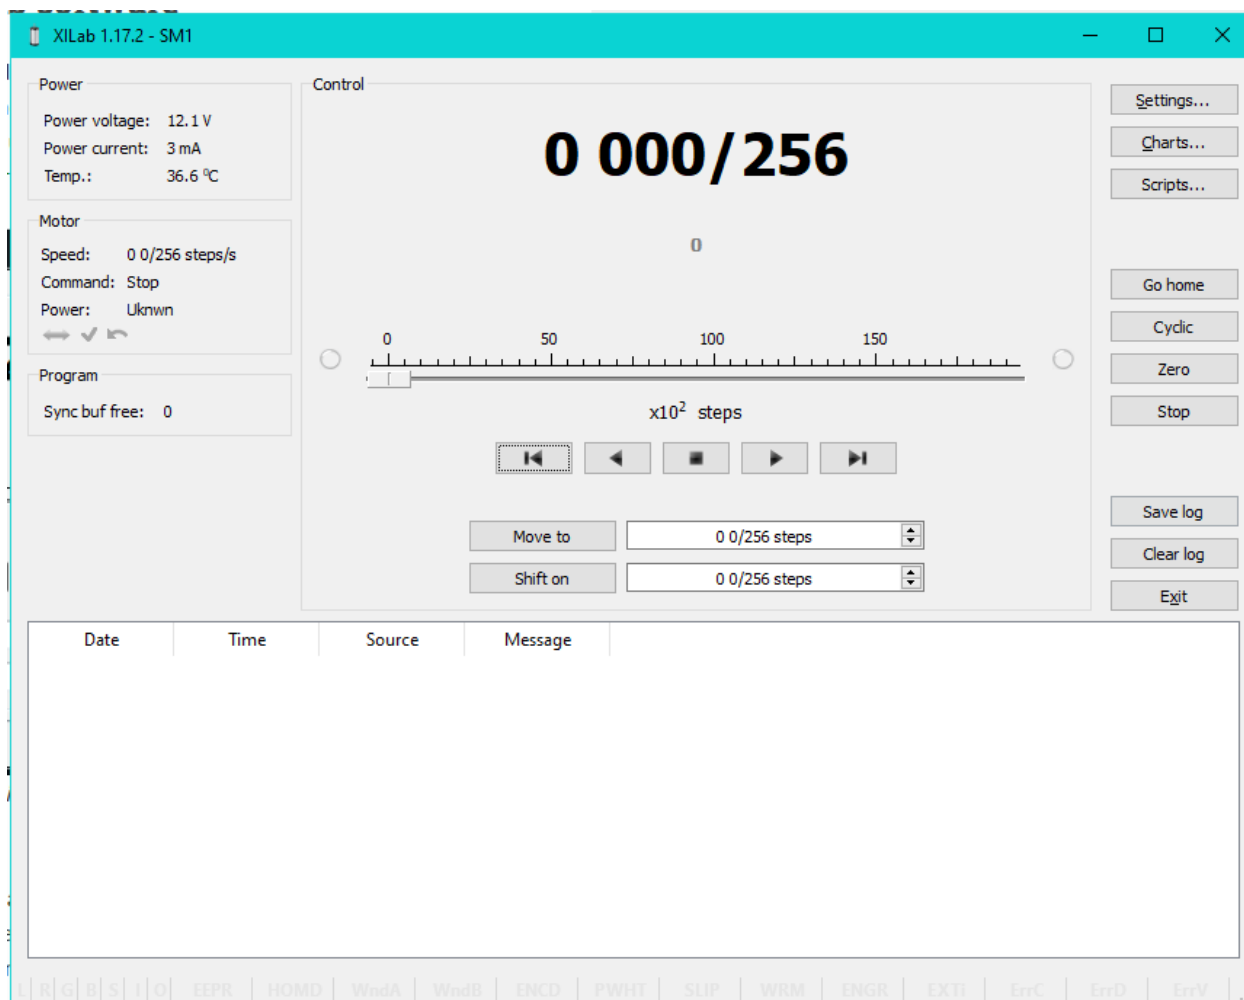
XILab 1.17.2 - SM1

Power
Power voltage: 12.1 V
Power current: 3 mA
Temp.: 36.6 °C

Motor
Speed: 0 0/256 steps/s
Command: Stop
Power: Uknwn

Program
Sync buf free: 0

Control

0 000/256

0

0 50 100 150

x$10^2$ steps

Move to 0 0/256 steps
Shift on 0 0/256 steps

Settings...
Charts...
Scripts...
Go home
Cyclic
Zero
Stop
Save log
Clear log
Exit

| Date | Time | Source | Message |
|---|---|---|---|

L R G B S I O EEPR HOMD WndA WndB ENCD PWHT SLIP WRM ENGR EXTI ErrC ErrD ErrV